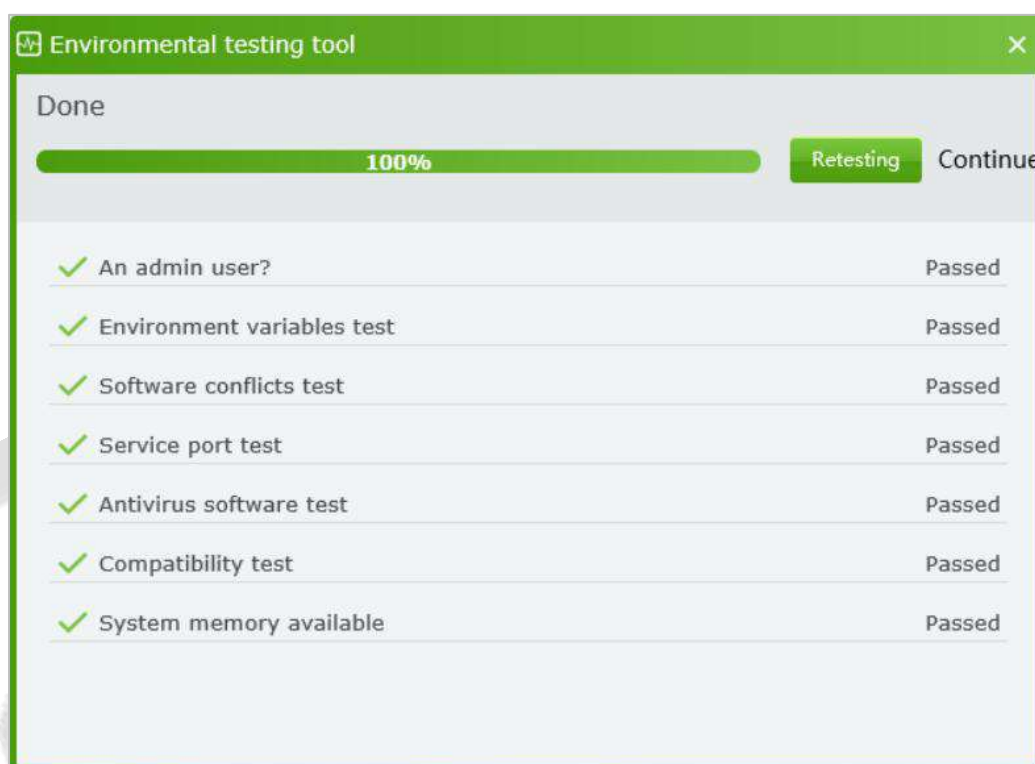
Environmental testing tool ×

Done

100%

Retesting

Continue

An admin user? Passed

Environment variables test Passed

Software conflicts test Passed

Service port test Passed

Antivirus software test Passed

Compatibility test Passed

System memory available Passed